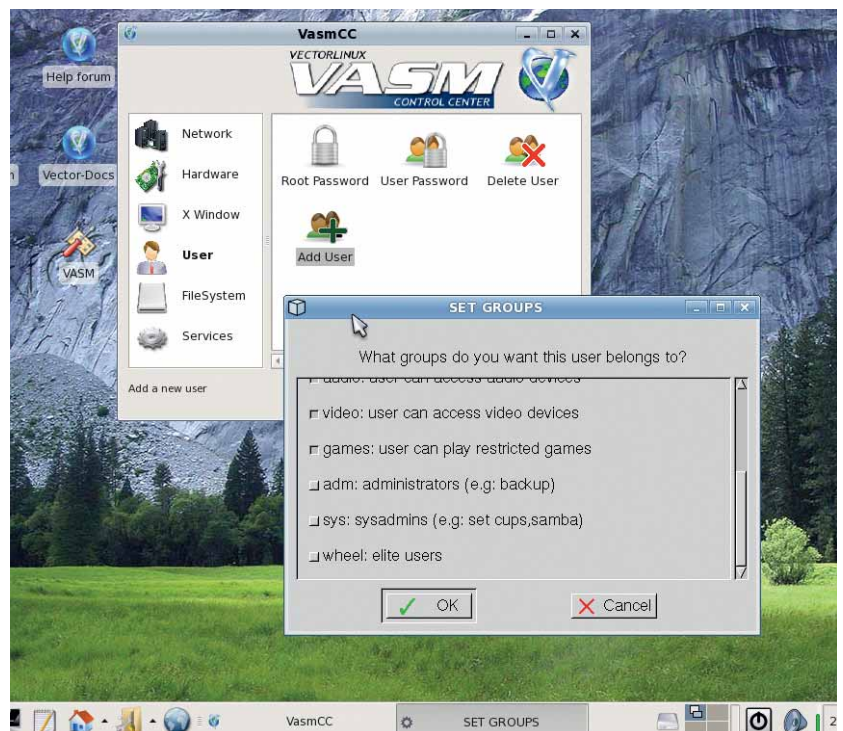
Help forum

Vector-Docs

VASM

VasmCC

VECTORLINUX VASM CONTROL CENTER

Network

Hardware

X Window

User

FileSystem

Services

Add a new user

Root Password

User Password

Delete User

Add User

SET GROUPS

What groups do you want this user belongs to?

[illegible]

video: user can access video devices

games: user can play restricted games

adm: administrators (e.g: backup)

sys: sysadmins (e.g: set cups,samba)

wheel: elite users

OK

Cancel

VasmCC

SET GROUPS

2